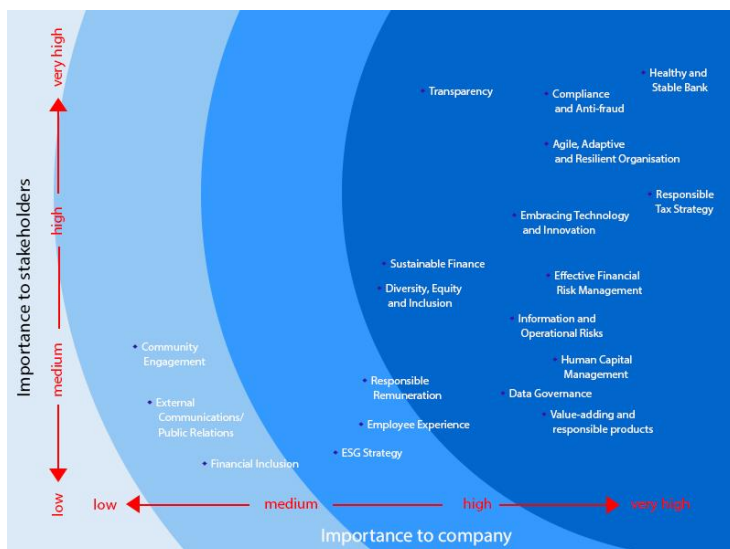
very high

high

Importance to stakeholders

medium

low

Transparency

Compliance and Anti-fraud

Healthy and Stable Bank

Agile, Adaptive and Resilient Organisation

Responsible Tax Strategy

Embracing Technology and Innovation

Sustainable Finance

Effective Financial Risk Management

Diversity, Equity and Inclusion

Information and Operational Risks

Community Engagement

Human Capital Management

Responsible Remuneration

Data Governance

External Communications/ Public Relations

Value-adding and responsible products

Employee Experience

ESG Strategy

Financial Inclusion

low

medium

high

very high

Importance to company